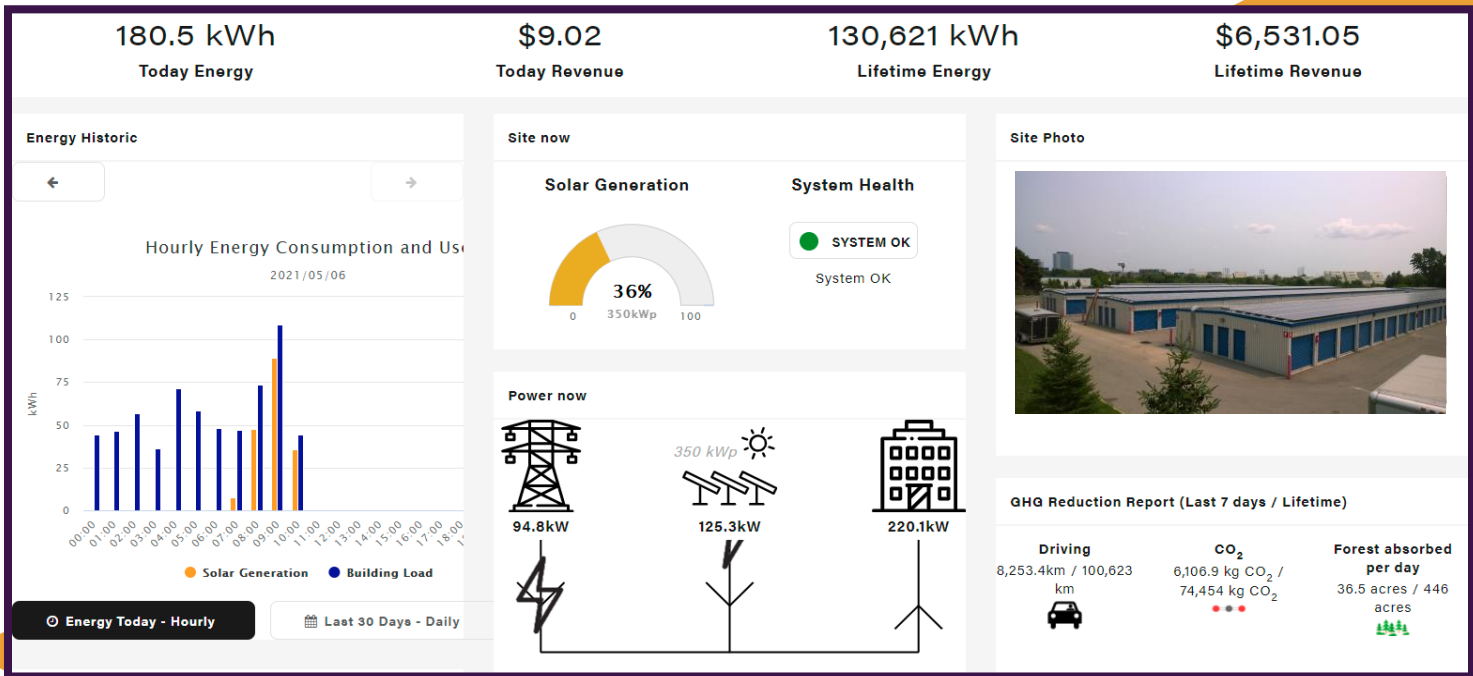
180.5 kWh
Today Energy

$9.02
Today Revenue

130,621 kWh
Lifetime Energy

$6,531.05
Lifetime Revenue

Energy Historic

Hourly Energy Consumption and Us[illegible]
2021/05/06

125
100
75
50
25
0
kWh

00:00 01:00 02:00 03:00 04:00 05:00 06:00 07:00 08:00 09:00 10:00 11:00 12:00 13:00 14:00 15:00 16:00 17:00 18:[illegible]

Solar Generation Building Load

Energy Today - Hourly
Last 30 Days - Daily

Site now

Solar Generation
36%
0 350kWp 100

System Health
SYSTEM OK
System OK

Power now

350 kWp
94.8kW
125.3kW
220.1kW

Site Photo

GHG Reduction Report (Last 7 days / Lifetime)

Driving
8,253.4km / 100,623 km

$CO_2$
6,106.9 kg $CO_2$ / 74,454 kg $CO_2$

Forest absorbed per day
36.5 acres / 446 acres